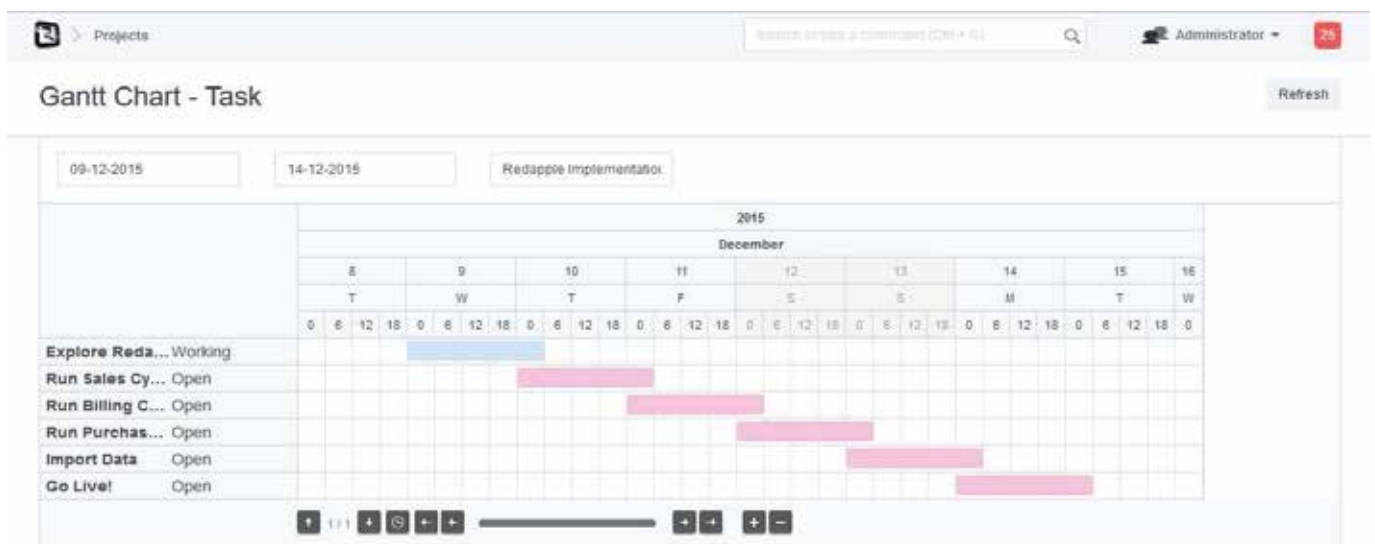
Projects

Search or type a command (Ctrl + G)

Administrator

25

Gantt Chart - Task

Refresh

09-12-2015

14-12-2015

Redapple Implementatio

| | 2015 |
|---|---|
| | December |

| 8 | 9 | 10 | 11 | 12 | 13 | 14 | 15 | 16 |
|---|---|---|---|---|---|---|---|---|
| T | W | T | F | S | S | M | T | W |

0 6 12 18 0 6 12 18 0 6 12 18 0 6 12 18 0 6 12 18 0 6 12 18 0 6 12 18 0 6 12 18 0

| Task | Status |
|---|---|
| Explore Reda... | Working |
| Run Sales Cy... | Open |
| Run Billing C... | Open |
| Run Purchas... | Open |
| Import Data | Open |
| Go Live! | Open |

1 / 1